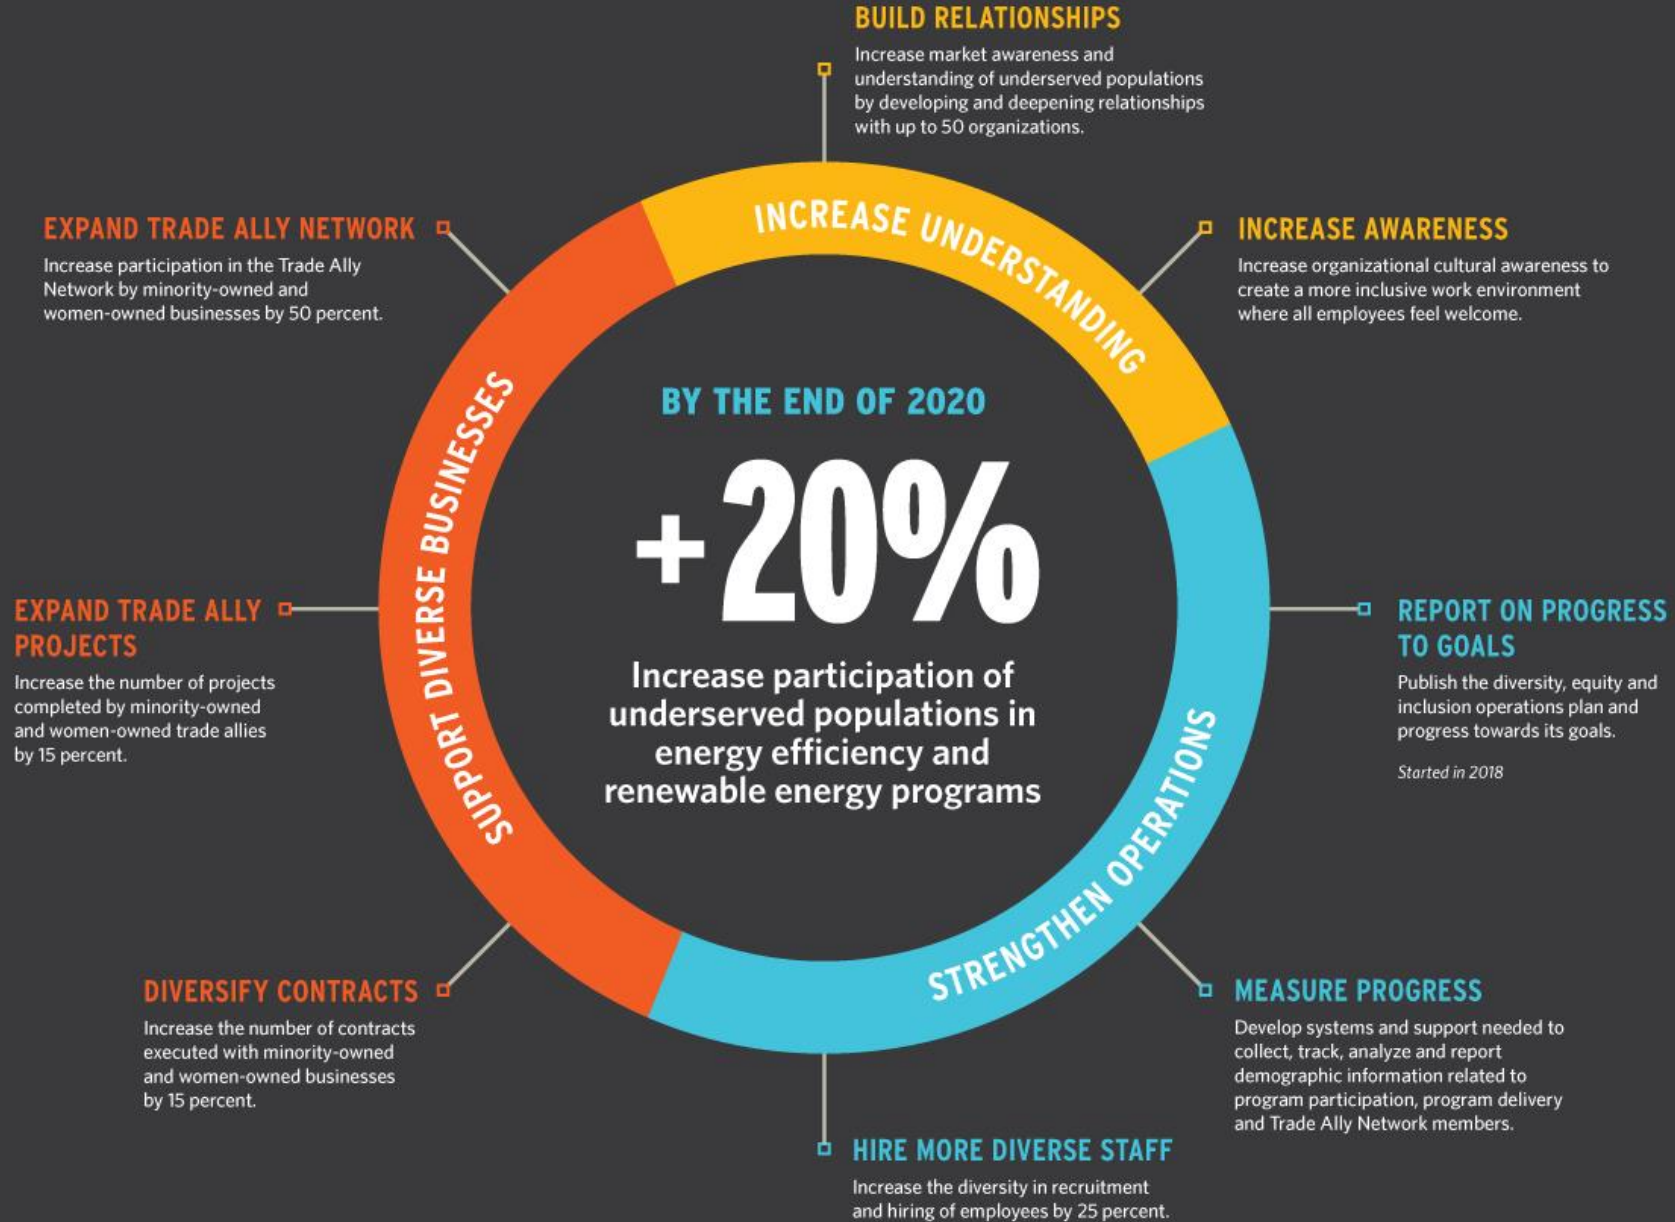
BUILD RELATIONSHIPS
Increase market awareness and understanding of underserved populations by developing and deepening relationships with up to 50 organizations.

EXPAND TRADE ALLY NETWORK
Increase participation in the Trade Ally Network by minority-owned and women-owned businesses by 50 percent.

INCREASE UNDERSTANDING

INCREASE AWARENESS
Increase organizational cultural awareness to create a more inclusive work environment where all employees feel welcome.

SUPPORT DIVERSE BUSINESSES

BY THE END OF 2020
+20%
Increase participation of underserved populations in energy efficiency and renewable energy programs

EXPAND TRADE ALLY PROJECTS
Increase the number of projects completed by minority-owned and women-owned trade allies by 15 percent.

REPORT ON PROGRESS TO GOALS
Publish the diversity, equity and inclusion operations plan and progress towards its goals.
Started in 2018

STRENGTHEN OPERATIONS

DIVERSIFY CONTRACTS
Increase the number of contracts executed with minority-owned and women-owned businesses by 15 percent.

MEASURE PROGRESS
Develop systems and support needed to collect, track, analyze and report demographic information related to program participation, program delivery and Trade Ally Network members.

HIRE MORE DIVERSE STAFF
Increase the diversity in recruitment and hiring of employees by 25 percent.